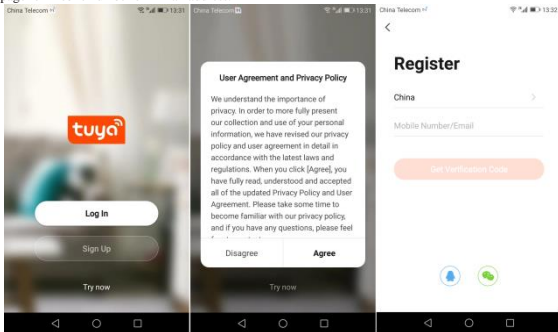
China Telecom 13:31

tuya

Log In

Sign Up

Try now

China Telecom 13:31

User Agreement and Privacy Policy

We understand the importance of privacy. In order to more fully present our collection and use of your personal information, we have revised our privacy policy and user agreement in detail in accordance with the latest laws and regulations. When you click [Agree], you have fully read, understood and accepted all of the updated Privacy Policy and User Agreement. Please take some time to become familiar with our privacy policy, and if you have any questions, please feel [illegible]

Disagree

Agree

Try now

China Telecom 13:32

<

Register

China >

Mobile Number/Email

Get Verification Code